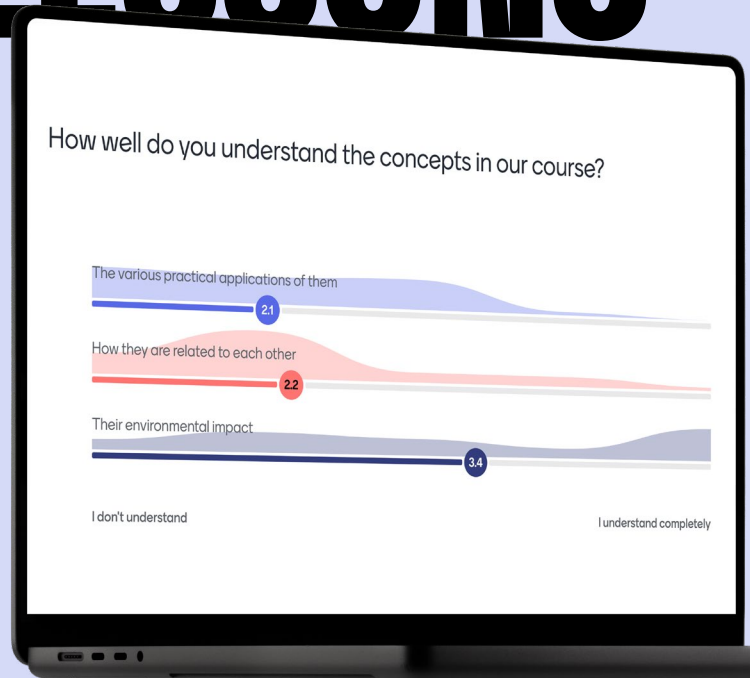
How well do you understand the concepts in our course?

The various practical applications of them

2.1

How they are related to each other

2.2

Their environmental impact

3.4

I don't understand

I understand completely